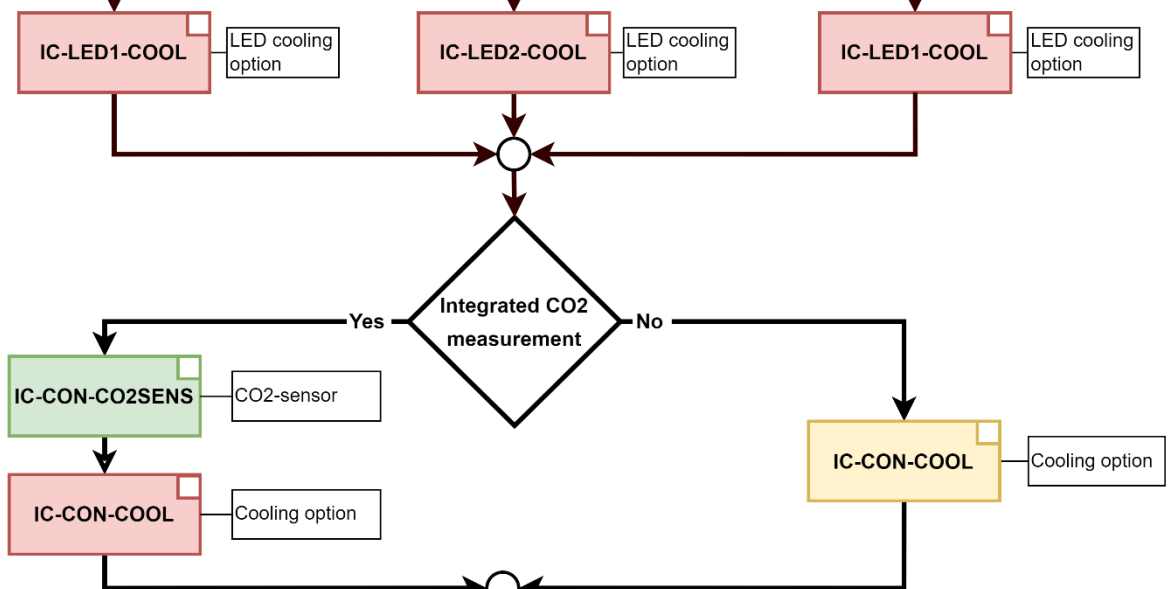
IC-LED1-COOL

LED cooling option

IC-LED2-COOL

LED cooling option

IC-LED1-COOL

LED cooling option

Integrated CO2 measurement

Yes

No

IC-CON-CO2SENS

CO2-sensor

IC-CON-COOL

Cooling option

IC-CON-COOL

Cooling option